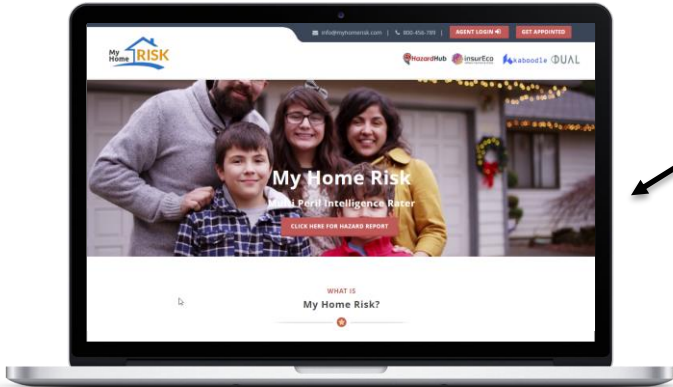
info@myhomerisk.com | 800-456-789 | AGENT LOGIN | GET APPOINTED

My Home RISK

HazardHub insurEco kaboodle DUAL

My Home Risk

Multi Peril Intelligence Rater

CLICK HERE FOR HAZARD REPORT

WHAT IS

My Home Risk?